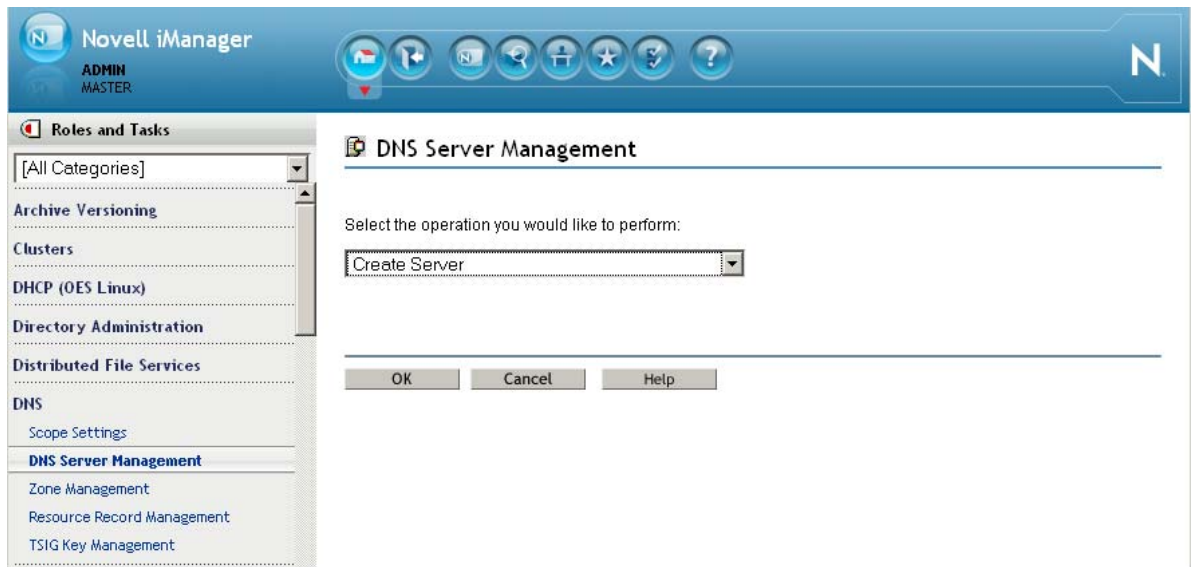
Novell iManager
ADMIN
MASTER

N

Roles and Tasks

[All Categories]

Archive Versioning

Clusters

DHCP (OES Linux)

Directory Administration

Distributed File Services

DNS

Scope Settings

DNS Server Management

Zone Management

Resource Record Management

TSIG Key Management

DNS Server Management

Select the operation you would like to perform:

Create Server

OK Cancel Help